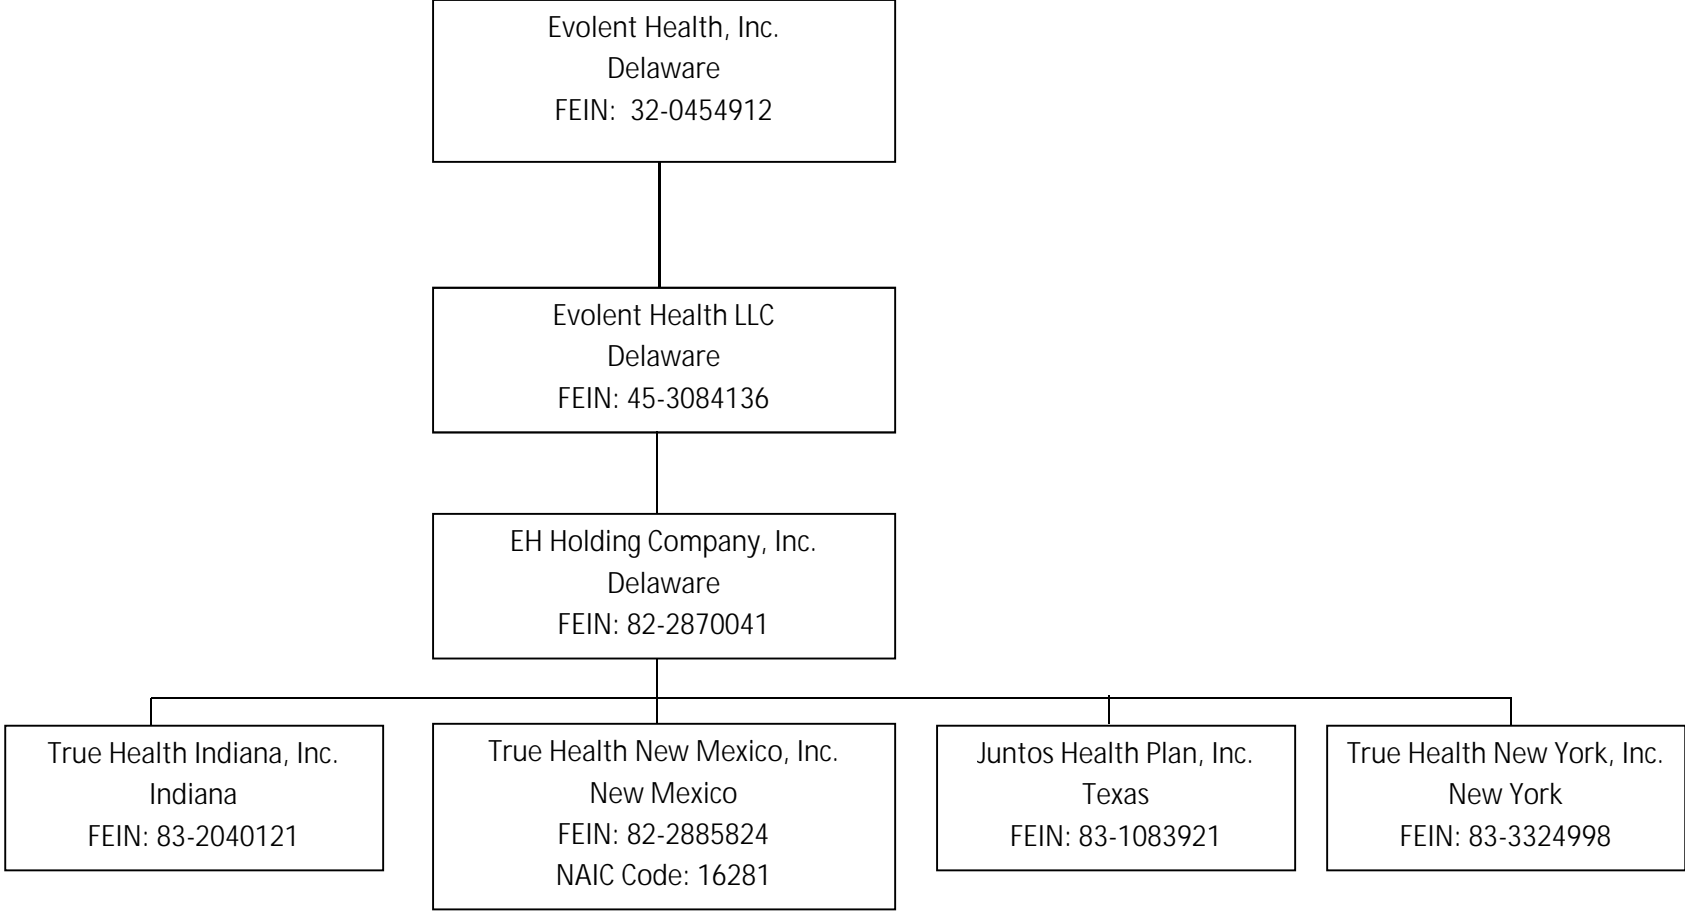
Evolent Health, Inc.
Delaware
FEIN: 32-0454912

Evolent Health LLC
Delaware
FEIN: 45-3084136

EH Holding Company, Inc.
Delaware
FEIN: 82-2870041

True Health Indiana, Inc.
Indiana
FEIN: 83-2040121

True Health New Mexico, Inc.
New Mexico
FEIN: 82-2885824
NAIC Code: 16281

Juntos Health Plan, Inc.
Texas
FEIN: 83-1083921

True Health New York, Inc.
New York
FEIN: 83-3324998